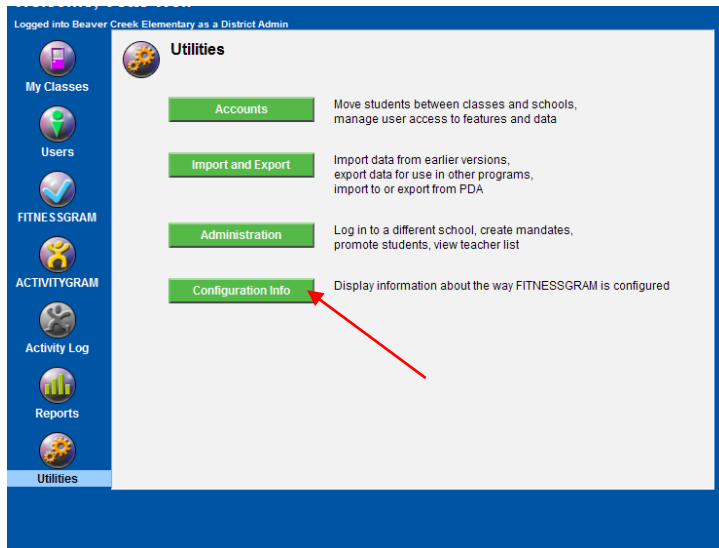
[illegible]

Logged into Beaver Creek Elementary as a District Admin

My Classes

Users

FITNESSGRAM

ACTIVITYGRAM

Activity Log

Reports

Utilities

Utilities

Accounts

Move students between classes and schools, manage user access to features and data

Import and Export

Import data from earlier versions, export data for use in other programs, import to or export from PDA

Administration

Log in to a different school, create mandates, promote students, view teacher list

Configuration Info

Display information about the way FITNESSGRAM is configured